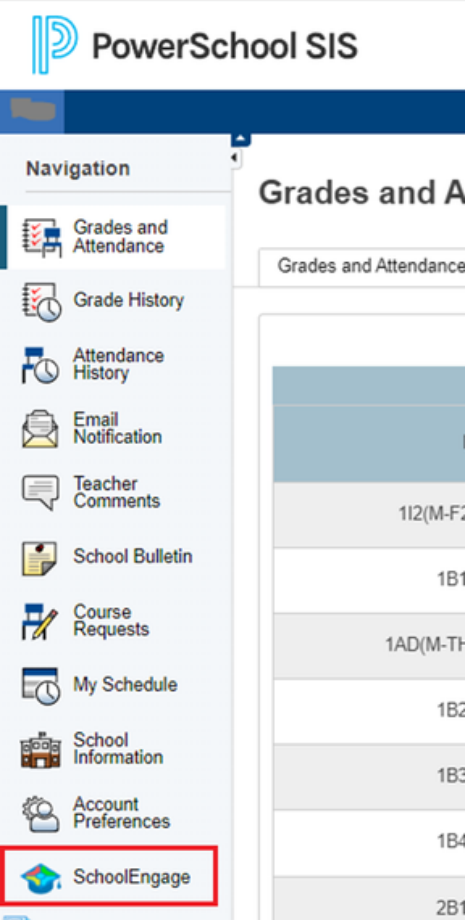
PowerSchool SIS

Navigation

Grades and Attendance

Grade History

Attendance History

Email Notification

Teacher Comments

School Bulletin

Course Requests

My Schedule

School Information

Account Preferences

SchoolEngage

Grades and A

Grades and Attendance

1I2(M-F2

1B1

1AD(M-TH

1B2

1B3

1B4

2B1